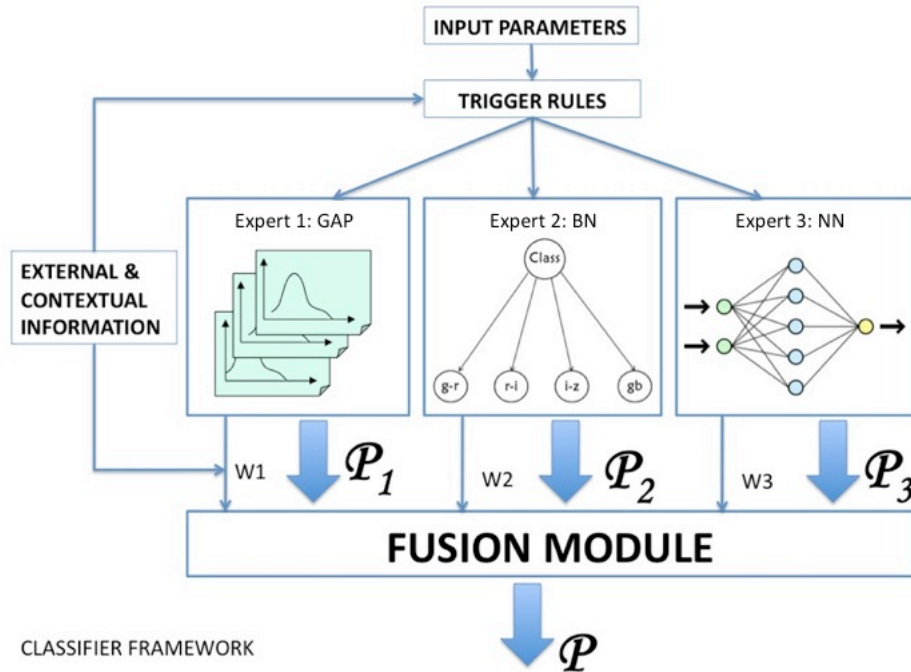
INPUT PARAMETERS

TRIGGER RULES

EXTERNAL & CONTEXTUAL INFORMATION

Expert 1: GAP

Expert 2: BN

Class

g-r

r-i

i-z

gb

Expert 3: NN

W1

$\mathcal{P}_1$

W2

$\mathcal{P}_2$

W3

$\mathcal{P}_3$

FUSION MODULE

CLASSIFIER FRAMEWORK

$\mathcal{P}$